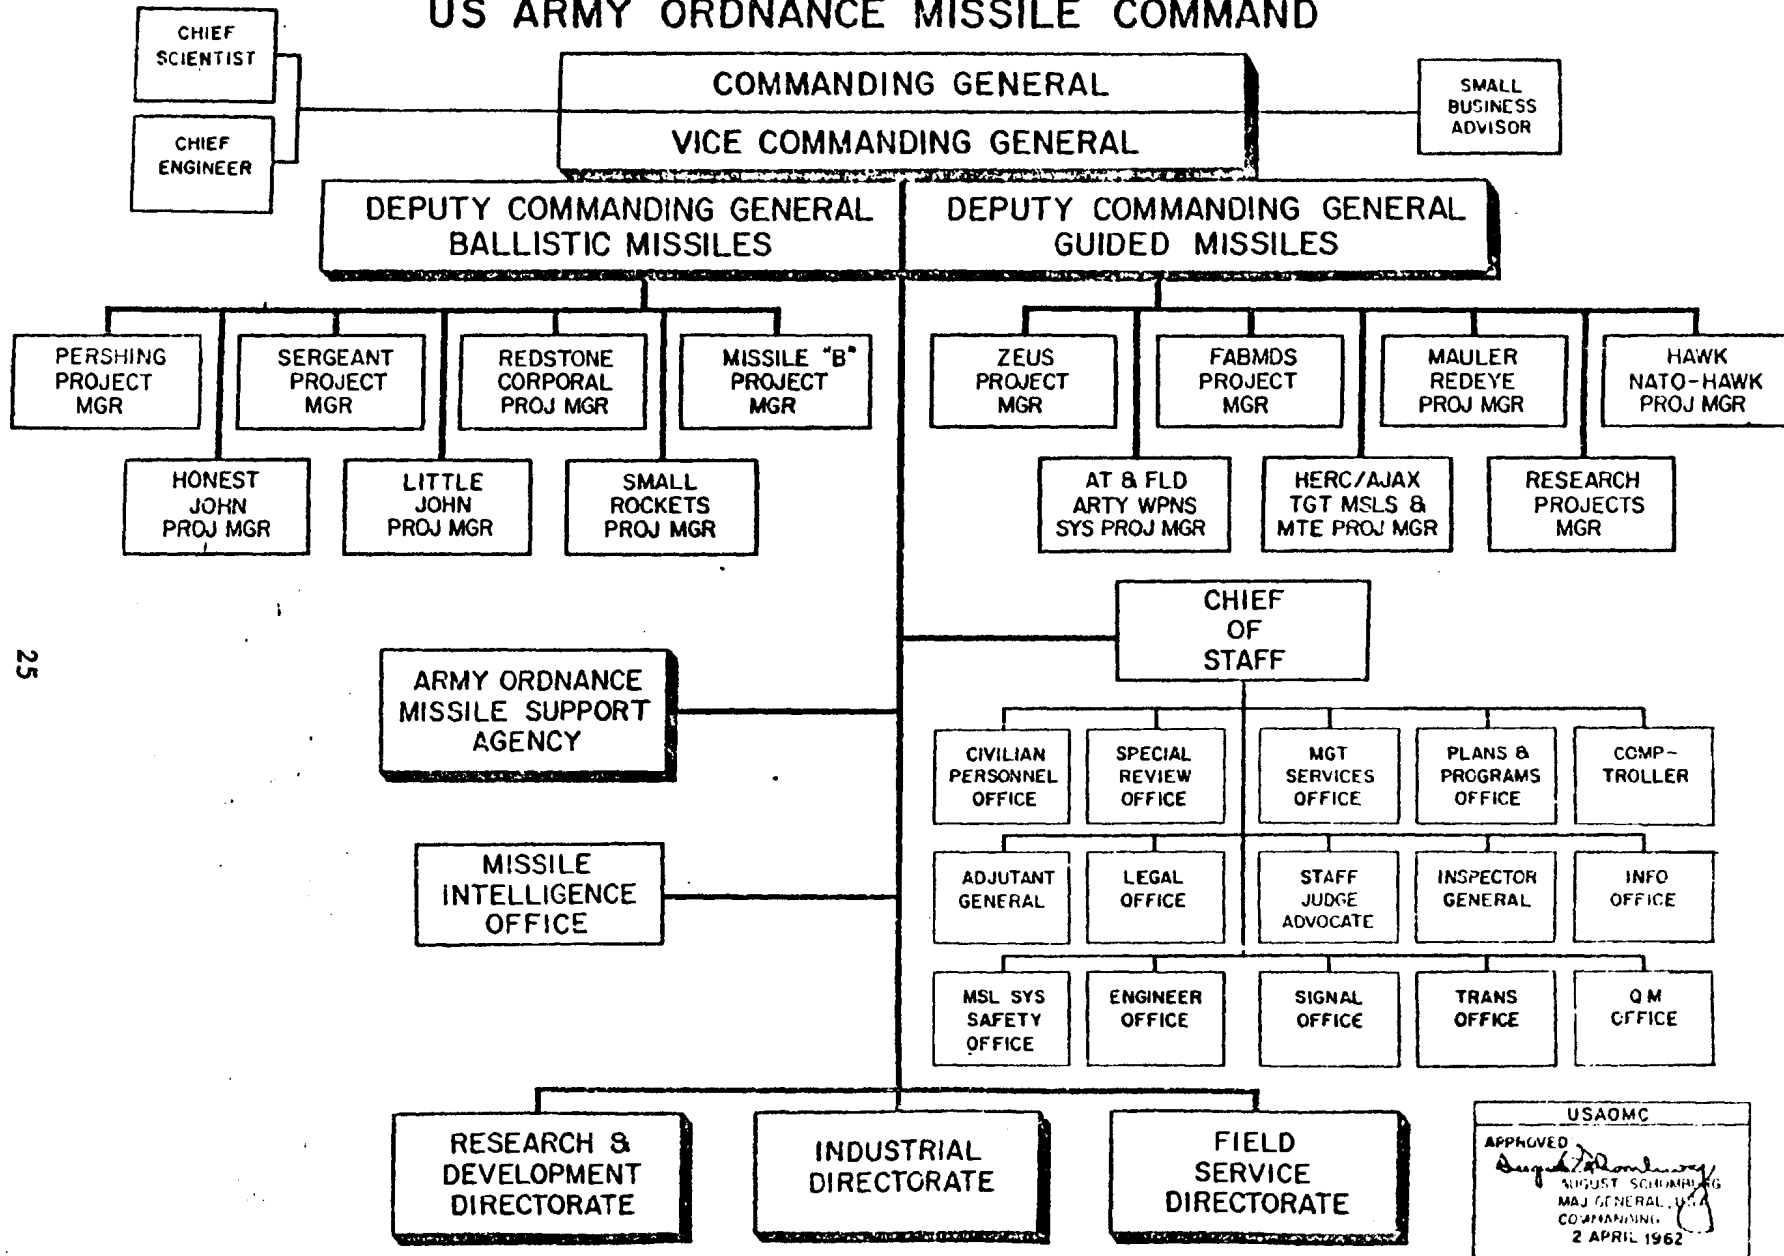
US ARMY ORDNANCE MISSILE COMMAND

CHIEF SCIENTIST

CHIEF ENGINEER

COMMANDING GENERAL

VICE COMMANDING GENERAL

SMALL BUSINESS ADVISOR

DEPUTY COMMANDING GENERAL BALLISTIC MISSILES

DEPUTY COMMANDING GENERAL GUIDED MISSILES

PERSHING PROJECT MGR

SERGEANT PROJECT MGR

REDSTONE CORPORAL PROJ MGR

MISSILE "B" PROJECT MGR

HONEST JOHN PROJ MGR

LITTLE JOHN PROJ MGR

SMALL ROCKETS PROJ MGR

ZEUS PROJECT MGR

FABMDS PROJECT MGR

MAULER REDEYE PROJ MGR

HAWK NATO-HAWK PROJ MGR

AT & FLD ARTY WPNS SYS PROJ MGR

HERC/AJAX TGT MSLS & MTE PROJ MGR

RESEARCH PROJECTS MGR

CHIEF OF STAFF

25

ARMY ORDNANCE MISSILE SUPPORT AGENCY

MISSILE INTELLIGENCE OFFICE

CIVILIAN PERSONNEL OFFICE

SPECIAL REVIEW OFFICE

MGT SERVICES OFFICE

PLANS & PROGRAMS OFFICE

COMP-TROLLER

ADJUTANT GENERAL

LEGAL OFFICE

STAFF JUDGE ADVOCATE

INSPECTOR GENERAL

INFO OFFICE

MSL SYS SAFETY OFFICE

ENGINEER OFFICE

SIGNAL OFFICE

TRANS OFFICE

Q M OFFICE

RESEARCH & DEVELOPMENT DIRECTORATE

INDUSTRIAL DIRECTORATE

FIELD SERVICE DIRECTORATE

USAOMC
APPROVED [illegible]
AUGUST SCHOMBURG
MAJ GENERAL, USA
COMMANDING
2 APRIL 1962